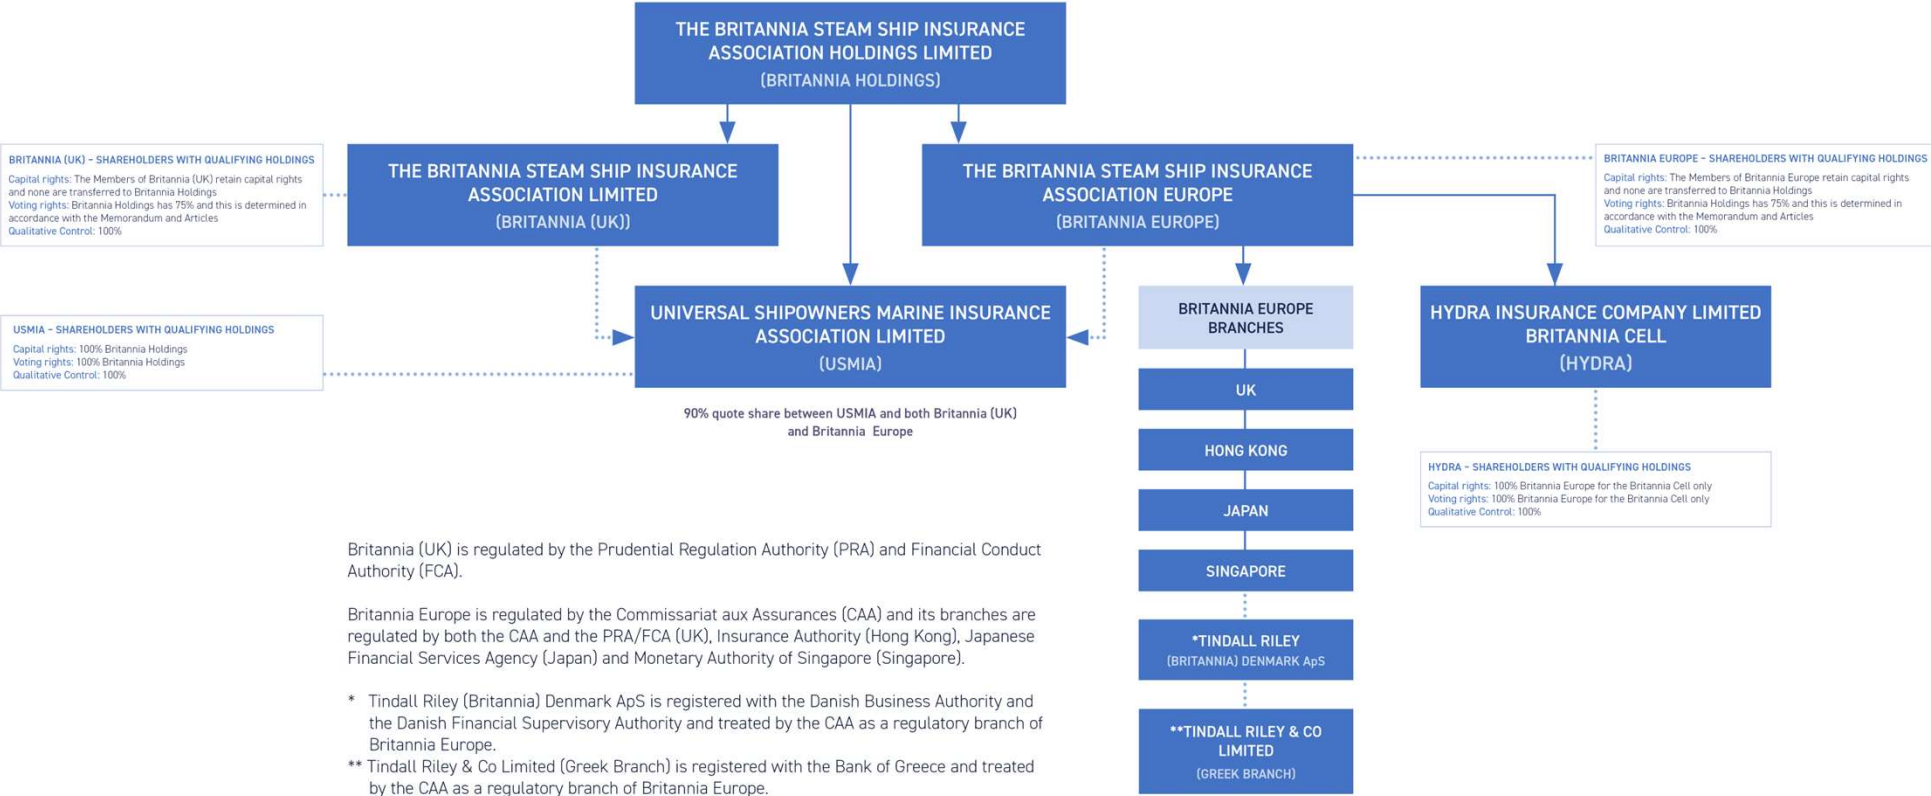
THE BRITANNIA STEAM SHIP INSURANCE ASSOCIATION HOLDINGS LIMITED
(BRITANNIA HOLDINGS)

BRITANNIA (UK) – SHAREHOLDERS WITH QUALIFYING HOLDINGS
Capital rights: The Members of Britannia (UK) retain capital rights and none are transferred to Britannia Holdings
Voting rights: Britannia Holdings has 75% and this is determined in accordance with the Memorandum and Articles
Qualitative Control: 100%

THE BRITANNIA STEAM SHIP INSURANCE ASSOCIATION LIMITED
(BRITANNIA (UK))

THE BRITANNIA STEAM SHIP INSURANCE ASSOCIATION EUROPE
(BRITANNIA EUROPE)

BRITANNIA EUROPE – SHAREHOLDERS WITH QUALIFYING HOLDINGS
Capital rights: The Members of Britannia Europe retain capital rights and none are transferred to Britannia Holdings
Voting rights: Britannia Holdings has 75% and this is determined in accordance with the Memorandum and Articles
Qualitative Control: 100%

USMIA – SHAREHOLDERS WITH QUALIFYING HOLDINGS
Capital rights: 100% Britannia Holdings
Voting rights: 100% Britannia Holdings
Qualitative Control: 100%

UNIVERSAL SHIPOWNERS MARINE INSURANCE ASSOCIATION LIMITED
(USMIA)

90% quote share between USMIA and both Britannia (UK) and Britannia Europe

BRITANNIA EUROPE BRANCHES

UK

HONG KONG

JAPAN

SINGAPORE

*TINDALL RILEY
(BRITANNIA) DENMARK ApS

**TINDALL RILEY & CO LIMITED
(GREEK BRANCH)

HYDRA INSURANCE COMPANY LIMITED BRITANNIA CELL
(HYDRA)

HYDRA – SHAREHOLDERS WITH QUALIFYING HOLDINGS
Capital rights: 100% Britannia Europe for the Britannia Cell only
Voting rights: 100% Britannia Europe for the Britannia Cell only
Qualitative Control: 100%

Britannia (UK) is regulated by the Prudential Regulation Authority (PRA) and Financial Conduct Authority (FCA).

Britannia Europe is regulated by the Commissariat aux Assurances (CAA) and its branches are regulated by both the CAA and the PRA/FCA (UK), Insurance Authority (Hong Kong), Japanese Financial Services Agency (Japan) and Monetary Authority of Singapore (Singapore).

* Tindall Riley (Britannia) Denmark ApS is registered with the Danish Business Authority and the Danish Financial Supervisory Authority and treated by the CAA as a regulatory branch of Britannia Europe.
** Tindall Riley & Co Limited (Greek Branch) is registered with the Bank of Greece and treated by the CAA as a regulatory branch of Britannia Europe.